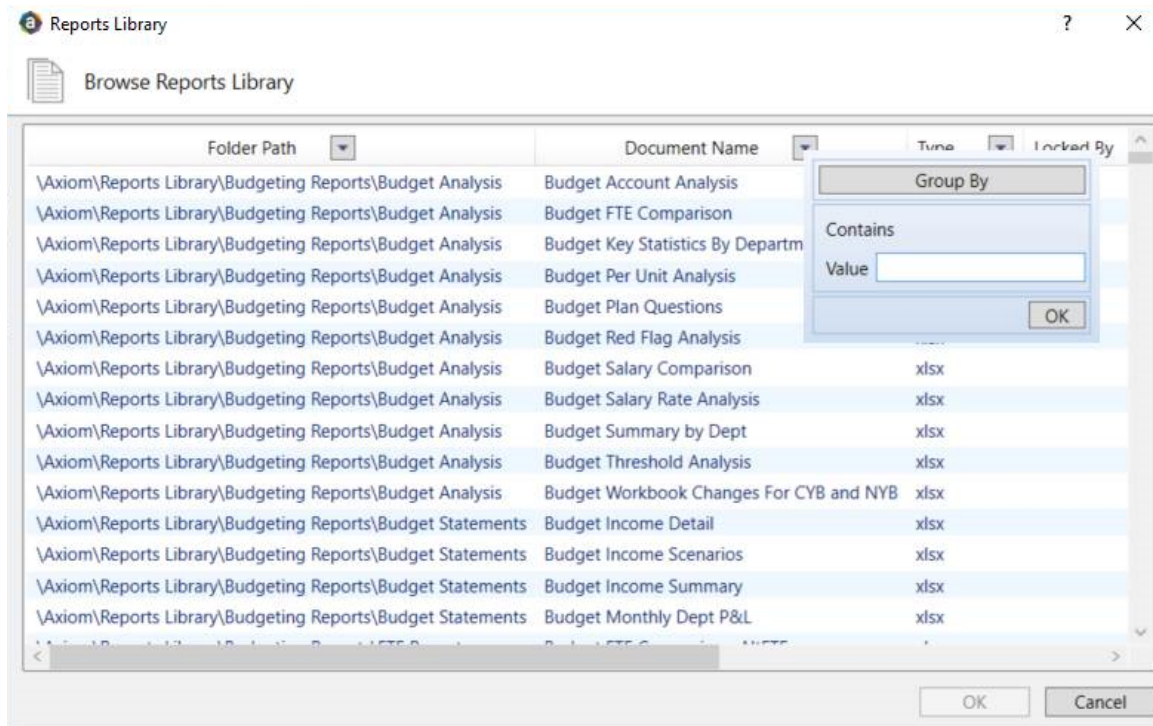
Reports Library

?

Browse Reports Library

| Folder Path | Document Name | Type | Locked By |
|---|---|---|---|
| \Axiom\Reports Library\Budgeting Reports\Budget Analysis | Budget Account Analysis | | |
| \Axiom\Reports Library\Budgeting Reports\Budget Analysis | Budget FTE Comparison | | |
| \Axiom\Reports Library\Budgeting Reports\Budget Analysis | Budget Key Statistics By Departm | | |
| \Axiom\Reports Library\Budgeting Reports\Budget Analysis | Budget Per Unit Analysis | | |
| \Axiom\Reports Library\Budgeting Reports\Budget Analysis | Budget Plan Questions | | |
| \Axiom\Reports Library\Budgeting Reports\Budget Analysis | Budget Red Flag Analysis | | |
| \Axiom\Reports Library\Budgeting Reports\Budget Analysis | Budget Salary Comparison | xlsx | |
| \Axiom\Reports Library\Budgeting Reports\Budget Analysis | Budget Salary Rate Analysis | xlsx | |
| \Axiom\Reports Library\Budgeting Reports\Budget Analysis | Budget Summary by Dept | xlsx | |
| \Axiom\Reports Library\Budgeting Reports\Budget Analysis | Budget Threshold Analysis | xlsx | |
| \Axiom\Reports Library\Budgeting Reports\Budget Analysis | Budget Workbook Changes For CYB and NYB | xlsx | |
| \Axiom\Reports Library\Budgeting Reports\Budget Statements | Budget Income Detail | xlsx | |
| \Axiom\Reports Library\Budgeting Reports\Budget Statements | Budget Income Scenarios | xlsx | |
| \Axiom\Reports Library\Budgeting Reports\Budget Statements | Budget Income Summary | xlsx | |
| \Axiom\Reports Library\Budgeting Reports\Budget Statements | Budget Monthly Dept P&L | xlsx | |
| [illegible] | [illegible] | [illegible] | |

Group By

Contains

Value

OK

OK

Cancel